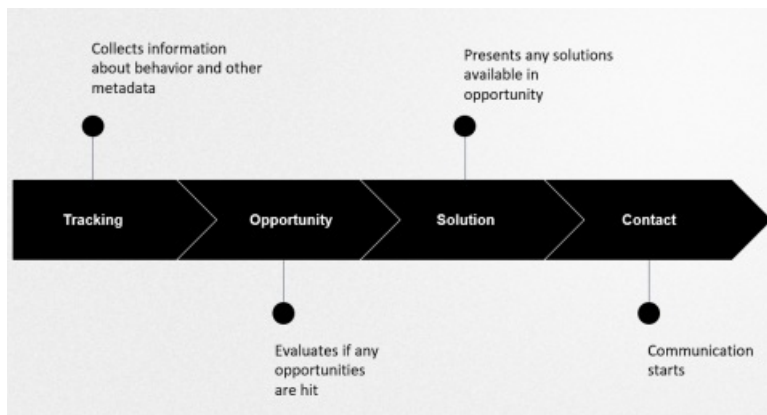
Collects information about behavior and other metadata

Presents any solutions available in opportunity

Tracking

Opportunity

Solution

Contact

Evaluates if any opportunities are hit

Communication starts